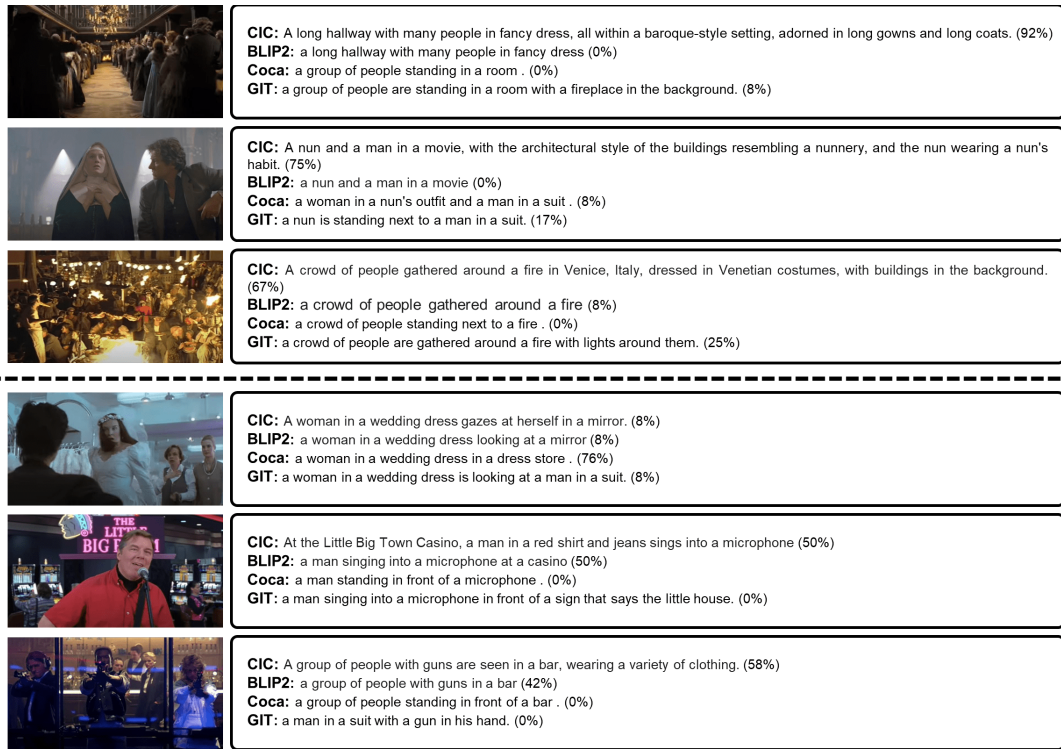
CIC: A long hallway with many people in fancy dress, all within a baroque-style setting, adorned in long gowns and long coats. (92%)
BLIP2: a long hallway with many people in fancy dress (0%)
Coca: a group of people standing in a room . (0%)
GIT: a group of people are standing in a room with a fireplace in the background. (8%)

CIC: A nun and a man in a movie, with the architectural style of the buildings resembling a nunnery, and the nun wearing a nun's habit. (75%)
BLIP2: a nun and a man in a movie (0%)
Coca: a woman in a nun's outfit and a man in a suit . (8%)
GIT: a nun is standing next to a man in a suit. (17%)

CIC: A crowd of people gathered around a fire in Venice, Italy, dressed in Venetian costumes, with buildings in the background. (67%)
BLIP2: a crowd of people gathered around a fire (8%)
Coca: a crowd of people standing next to a fire . (0%)
GIT: a crowd of people are gathered around a fire with lights around them. (25%)

CIC: A woman in a wedding dress gazes at herself in a mirror. (8%)
BLIP2: a woman in a wedding dress looking at a mirror (8%)
Coca: a woman in a wedding dress in a dress store . (76%)
GIT: a woman in a wedding dress is looking at a man in a suit. (8%)

THE LITTLE BIG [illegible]

CIC: At the Little Big Town Casino, a man in a red shirt and jeans sings into a microphone (50%)
BLIP2: a man singing into a microphone at a casino (50%)
Coca: a man standing in front of a microphone . (0%)
GIT: a man singing into a microphone in front of a sign that says the little house. (0%)

CIC: A group of people with guns are seen in a bar, wearing a variety of clothing. (58%)
BLIP2: a group of people with guns in a bar (42%)
Coca: a group of people standing in front of a bar . (0%)
GIT: a man in a suit with a gun in his hand. (0%)